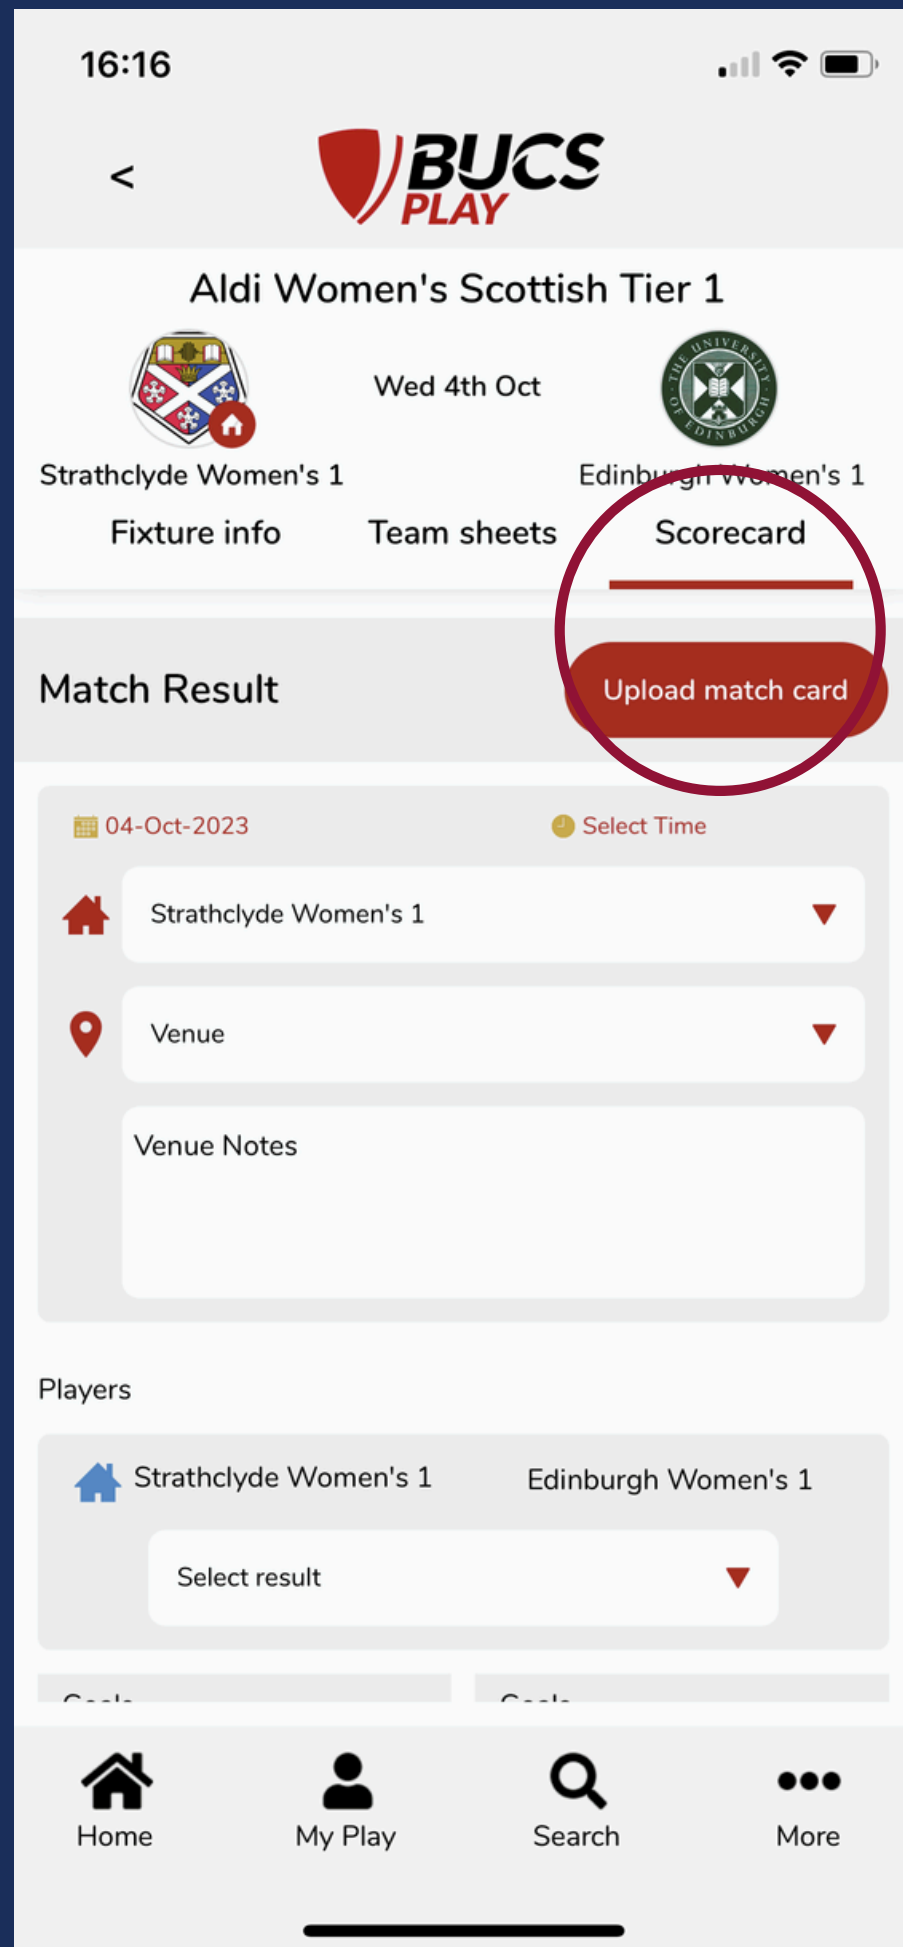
16:16

<

BUCS PLAY

Aldi Women's Scottish Tier 1

Wed 4th Oct

Strathclyde Women's 1

Edinburgh Women's 1

Fixture info

Team sheets

Scorecard

Match Result

Upload match card

04-Oct-2023

Select Time

Strathclyde Women's 1

Venue

Venue Notes

Players

Strathclyde Women's 1

Edinburgh Women's 1

Select result

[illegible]

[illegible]

Home

My Play

Search

More